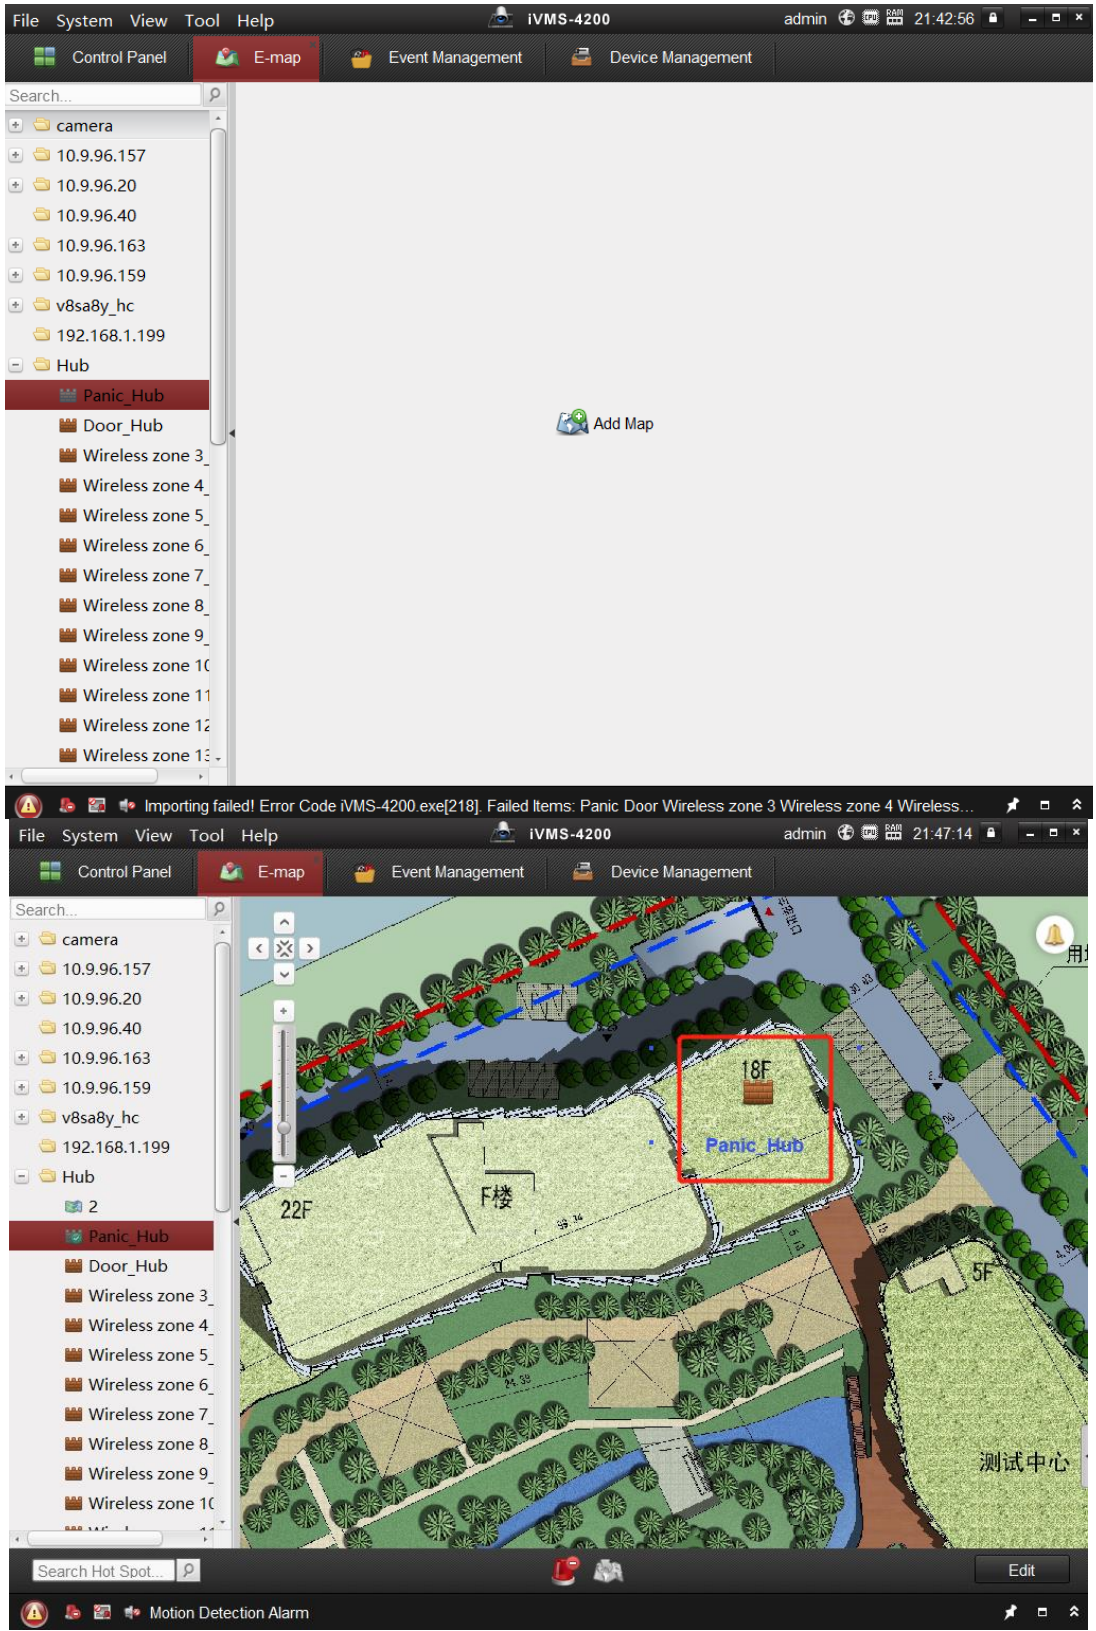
File System View Tool Help iVMS-4200 admin 21:42:56

Control Panel E-map Event Management Device Management

Search...

camera
10.9.96.157
10.9.96.20
10.9.96.40
10.9.96.163
10.9.96.159
v8sa8y_hc
192.168.1.199
Hub
Panic_Hub
Door_Hub
Wireless zone 3_
Wireless zone 4_
Wireless zone 5_
Wireless zone 6_
Wireless zone 7_
Wireless zone 8_
Wireless zone 9_
Wireless zone 1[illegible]
Wireless zone 1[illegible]
Wireless zone 1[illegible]
Wireless zone 1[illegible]

Add Map

Importing failed! Error Code iVMS-4200.exe[218]. Failed Items: Panic Door Wireless zone 3 Wireless zone 4 Wireless...

File System View Tool Help iVMS-4200 admin 21:47:14

Control Panel E-map Event Management Device Management

Search...

camera
10.9.96.157
10.9.96.20
10.9.96.40
10.9.96.163
10.9.96.159
v8sa8y_hc
192.168.1.199
Hub
2
Panic_Hub
Door_Hub
Wireless zone 3_
Wireless zone 4_
Wireless zone 5_
Wireless zone 6_
Wireless zone 7_
Wireless zone 8_
Wireless zone 9_
Wireless zone 1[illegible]

18F
Panic_Hub
22F
F楼
5F
测试中心
用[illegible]

Search Hot Spot... Edit

Motion Detection Alarm